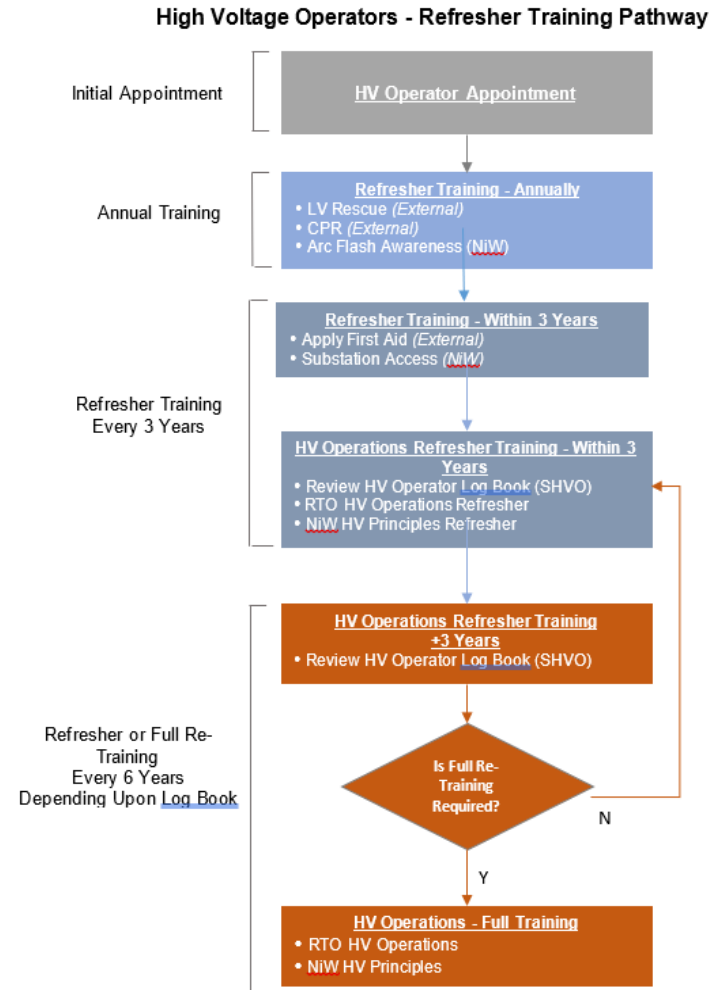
High Voltage Operators - Refresher Training Pathway

Initial Appointment

HV Operator Appointment

Annual Training

Refresher Training - Annually
• LV Rescue *(External)*
• CPR *(External)*
• Arc Flash Awareness (NiW)

Refresher Training Every 3 Years

Refresher Training - Within 3 Years
• Apply First Aid *(External)*
• Substation Access *(NiW)*

HV Operations Refresher Training - Within 3 Years
• Review HV Operator Log Book (SHVO)
• RTO HV Operations Refresher
• NiW HV Principles Refresher

Refresher or Full Re-Training Every 6 Years Depending Upon Log Book

HV Operations Refresher Training +3 Years
• Review HV Operator Log Book (SHVO)

Is Full Re-Training Required?

N

Y

HV Operations - Full Training
• RTO HV Operations
• NiW HV Principles